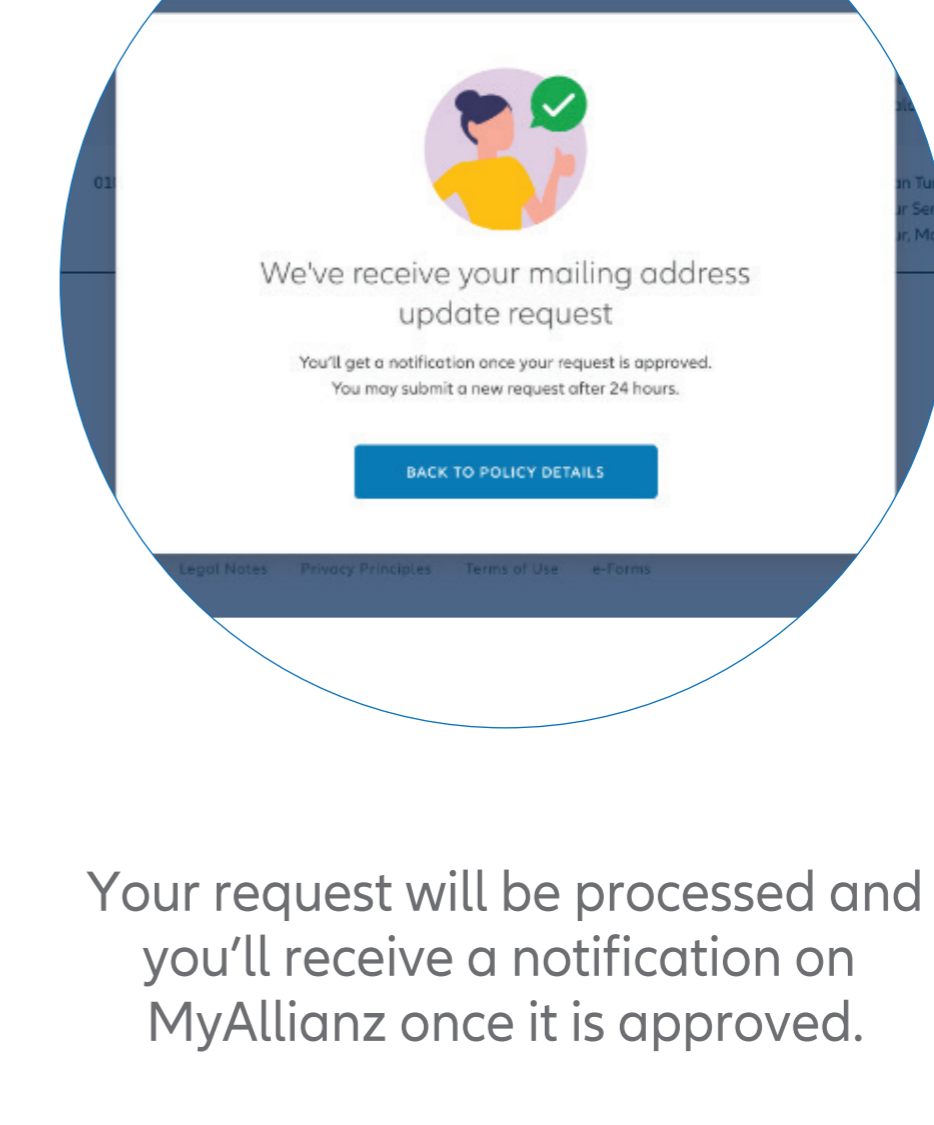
01

an Tu
ur Se
ar, M

We've receive your mailing address update request

You'll get a notification once your request is approved. You may submit a new request after 24 hours.

BACK TO POLICY DETAILS

Legal Notes Privacy Principles Terms of Use e-Forms

Your request will be processed and you'll receive a notification on MyAllianz once it is approved.